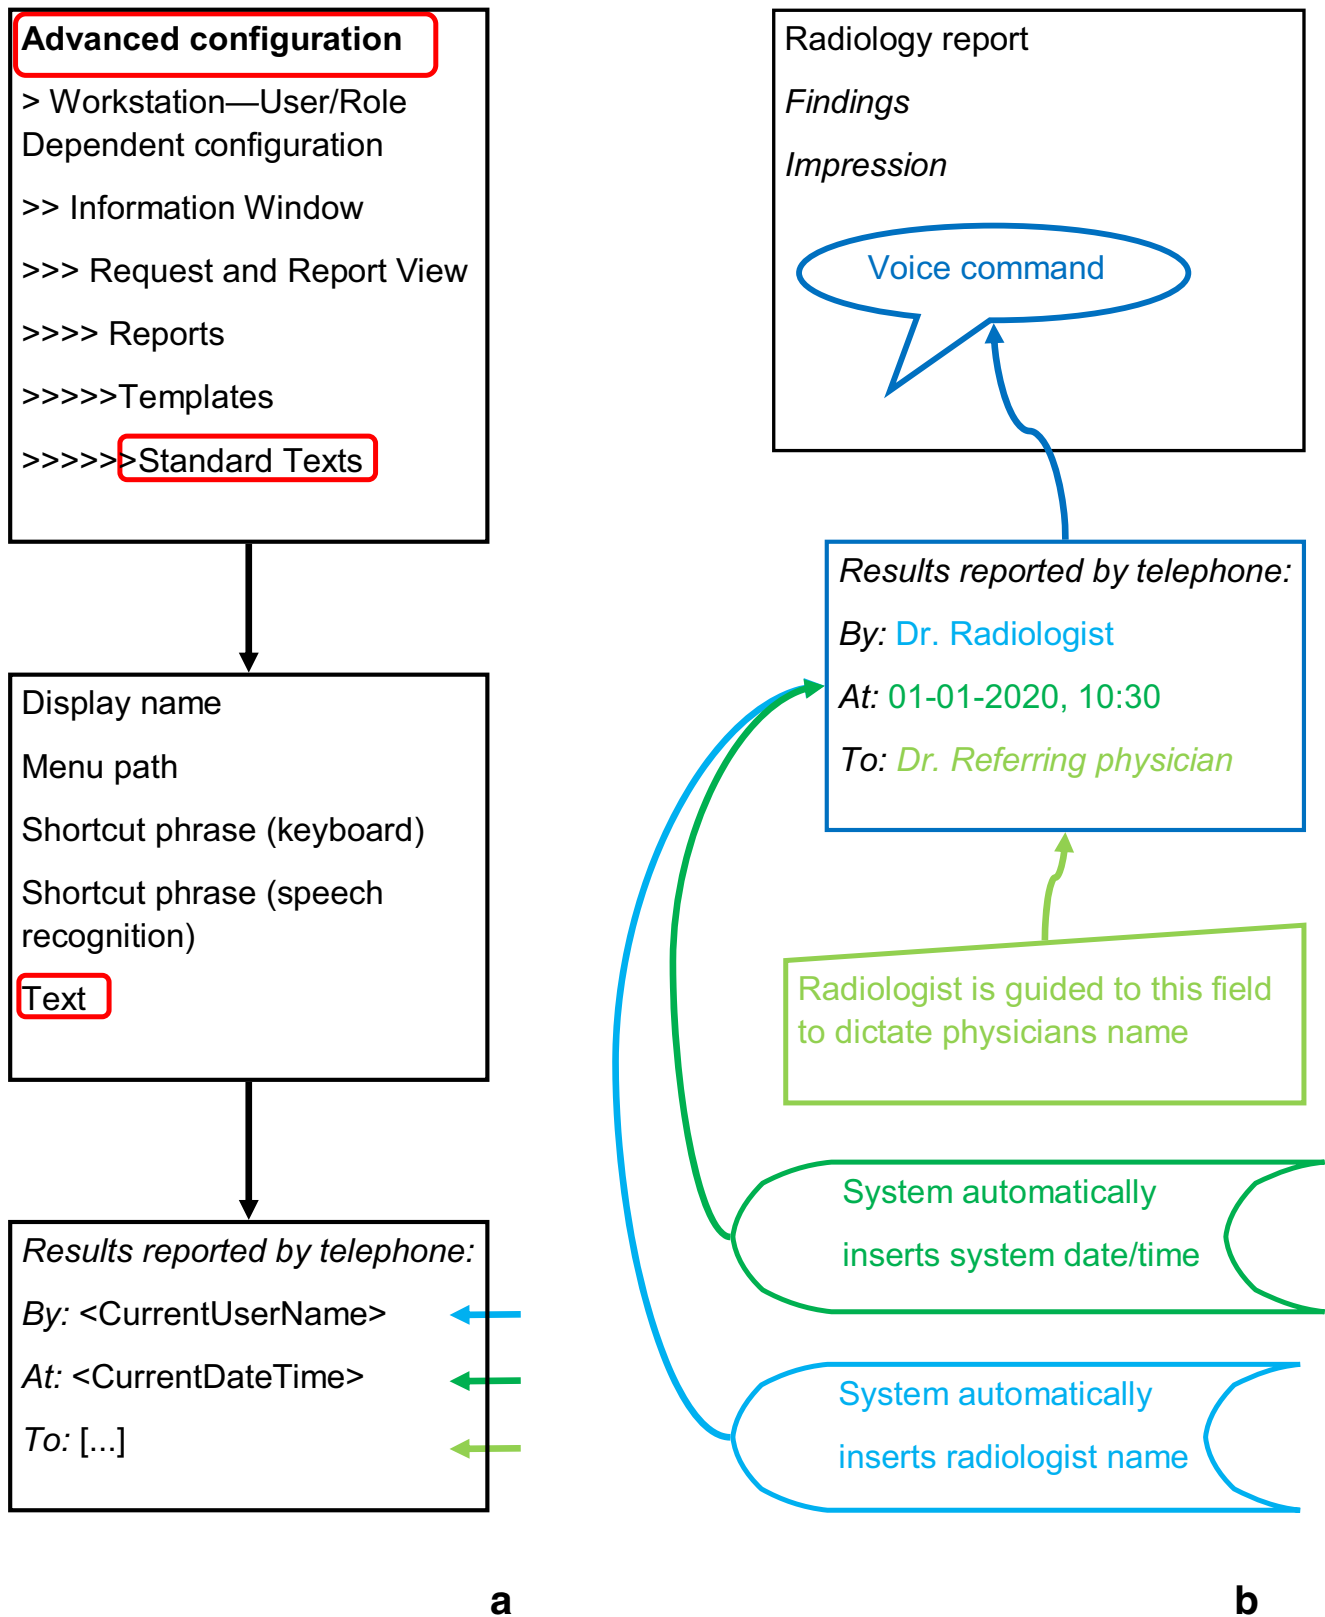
Advanced configuration

> Workstation—User/Role Dependent configuration

>> Information Window

>>> Request and Report View

>>>> Reports

>>>>>Templates

>>>>>>Standard Texts

Display name

Menu path

Shortcut phrase (keyboard)

Shortcut phrase (speech recognition)

Text

Results reported by telephone:

By: <CurrentUserName>

At: <CurrentDateTime>

To: [...]

a

Radiology report

Findings

Impression

Voice command

Results reported by telephone:

By: Dr. Radiologist

At: 01-01-2020, 10:30

To: Dr. Referring physician

Radiologist is guided to this field to dictate physicians name

System automatically inserts system date/time

System automatically inserts radiologist name

b